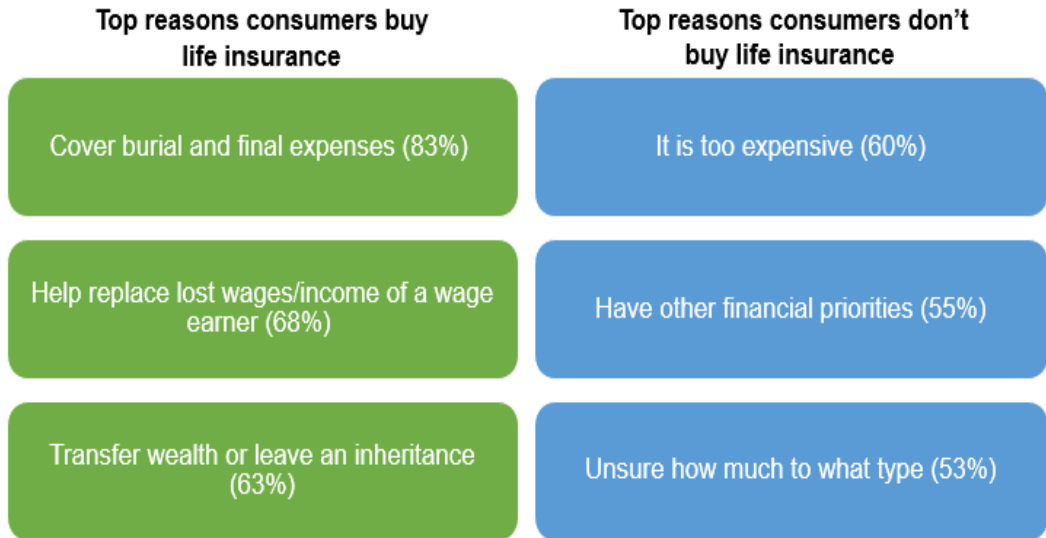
Top reasons consumers buy life insurance

Cover burial and final expenses (83%)

Help replace lost wages/income of a wage earner (68%)

Transfer wealth or leave an inheritance (63%)

Top reasons consumers don't buy life insurance

It is too expensive (60%)

Have other financial priorities (55%)

Unsure how much to what type (53%)